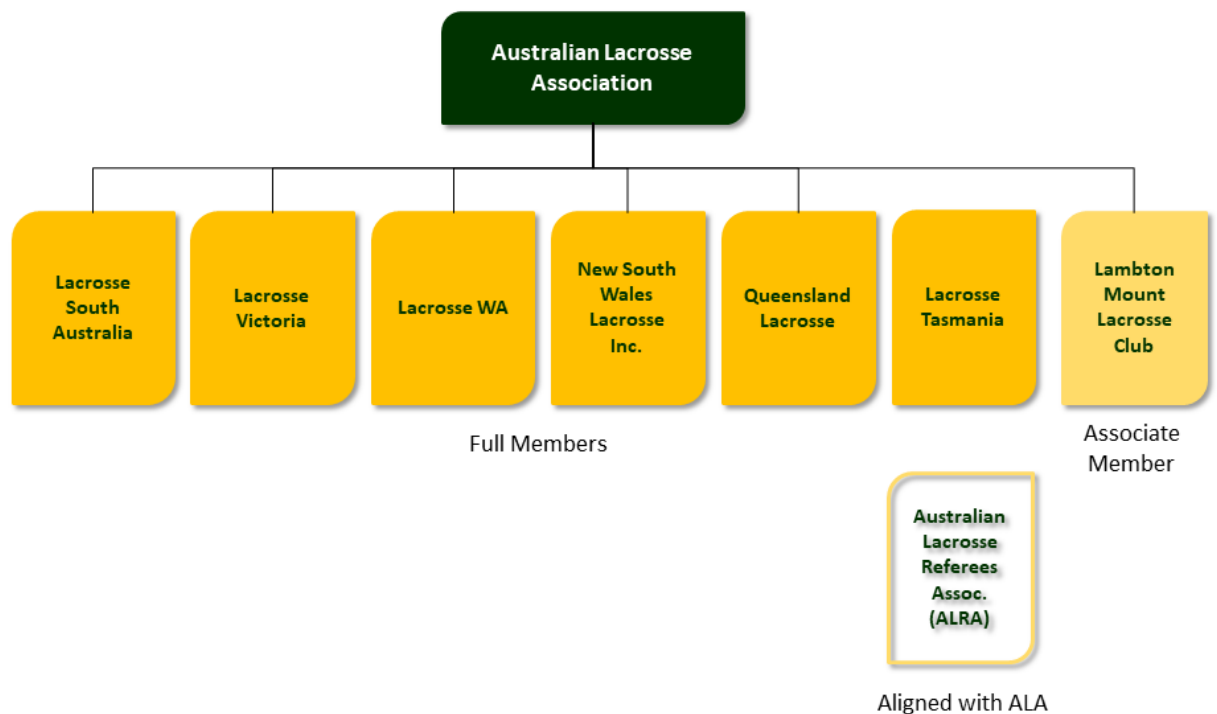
Australian Lacrosse Association

Lacrosse South Australia

Lacrosse Victoria

Lacrosse WA

New South Wales Lacrosse Inc.

Queensland Lacrosse

Lacrosse Tasmania

Lambton Mount Lacrosse Club

Full Members

Associate Member

Australian Lacrosse Referees Assoc. (ALRA)

Aligned with ALA